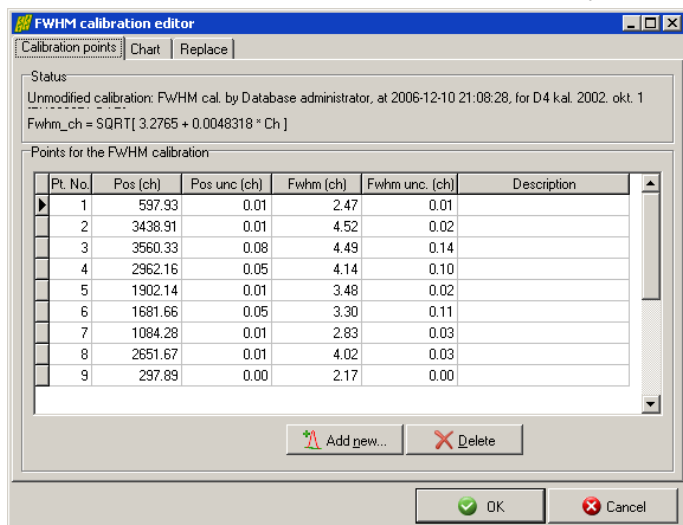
FWHM calibration editor

Calibration points | Chart | Replace

Status

Unmodified calibration: FWHM cal. by Database administrator, at 2006-12-10 21:08:28, for D4 kal. 2002. okt. 1

Fwhm_ch = SQRT[ 3.2765 + 0.0048318 * Ch ]

Points for the FWHM calibration

| Pt. No. | Pos (ch) | Pos unc (ch) | Fwhm (ch) | Fwhm unc. (ch) | Description |
|---|---|---|---|---|---|
| 1 | 597.93 | 0.01 | 2.47 | 0.01 | |
| 2 | 3438.91 | 0.01 | 4.52 | 0.02 | |
| 3 | 3560.33 | 0.08 | 4.49 | 0.14 | |
| 4 | 2962.16 | 0.05 | 4.14 | 0.10 | |
| 5 | 1902.14 | 0.01 | 3.48 | 0.02 | |
| 6 | 1681.66 | 0.05 | 3.30 | 0.11 | |
| 7 | 1084.28 | 0.01 | 2.83 | 0.03 | |
| 8 | 2651.67 | 0.01 | 4.02 | 0.03 | |
| 9 | 297.89 | 0.00 | 2.17 | 0.00 | |

Add new... Delete

OK Cancel